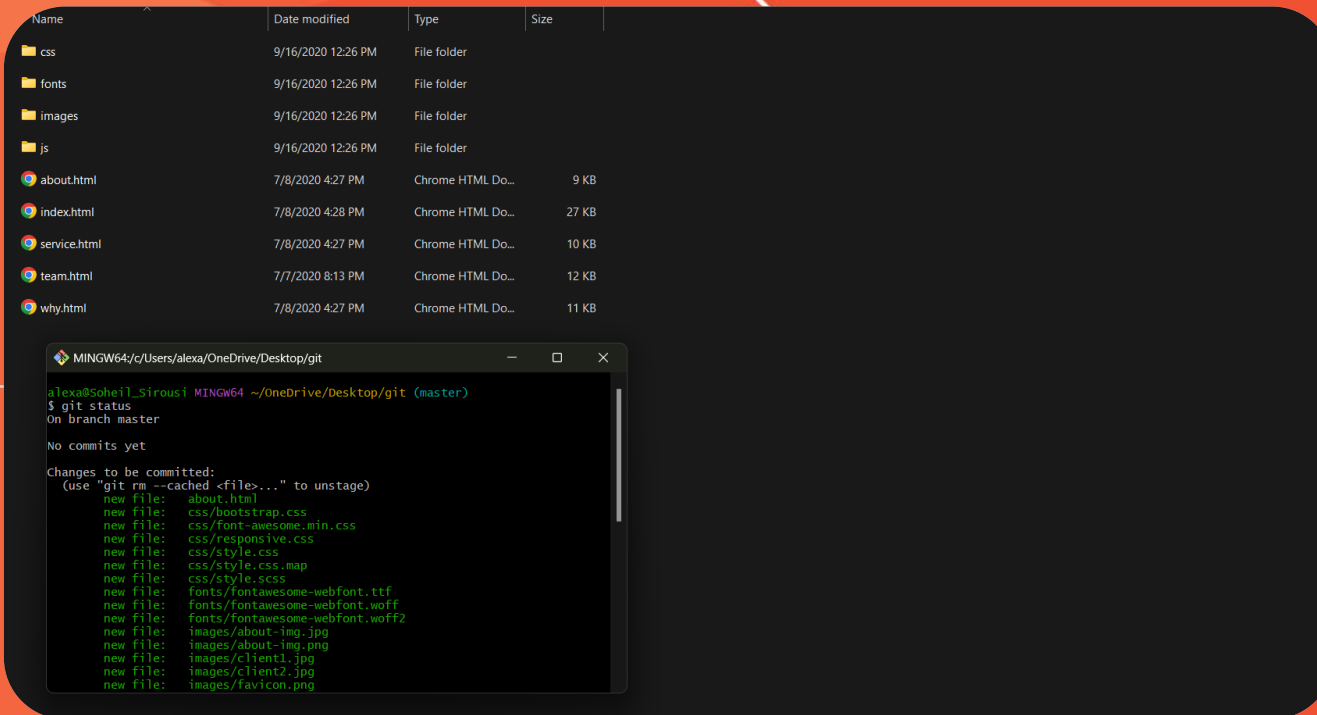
| Name | Date modified | Type | Size |
|---|---|---|---|
| css | 9/16/2020 12:26 PM | File folder | |
| fonts | 9/16/2020 12:26 PM | File folder | |
| images | 9/16/2020 12:26 PM | File folder | |
| js | 9/16/2020 12:26 PM | File folder | |
| about.html | 7/8/2020 4:27 PM | Chrome HTML Do... | 9 KB |
| index.html | 7/8/2020 4:28 PM | Chrome HTML Do... | 27 KB |
| service.html | 7/8/2020 4:27 PM | Chrome HTML Do... | 10 KB |
| team.html | 7/7/2020 8:13 PM | Chrome HTML Do... | 12 KB |
| why.html | 7/8/2020 4:27 PM | Chrome HTML Do... | 11 KB |

MINGW64:/c/Users/alexa/OneDrive/Desktop/git

alexa@Soheil_Sirousi MINGW64 ~/OneDrive/Desktop/git (master)
$ git status
On branch master

No commits yet

Changes to be committed:
  (use "git rm --cached <file>..." to unstage)
        new file:   about.html
        new file:   css/bootstrap.css
        new file:   css/font-awesome.min.css
        new file:   css/responsive.css
        new file:   css/style.css
        new file:   css/style.css.map
        new file:   css/style.scss
        new file:   fonts/fontawesome-webfont.ttf
        new file:   fonts/fontawesome-webfont.woff
        new file:   fonts/fontawesome-webfont.woff2
        new file:   images/about-img.jpg
        new file:   images/about-img.png
        new file:   images/client1.jpg
        new file:   images/client2.jpg
        new file:   images/favicon.png